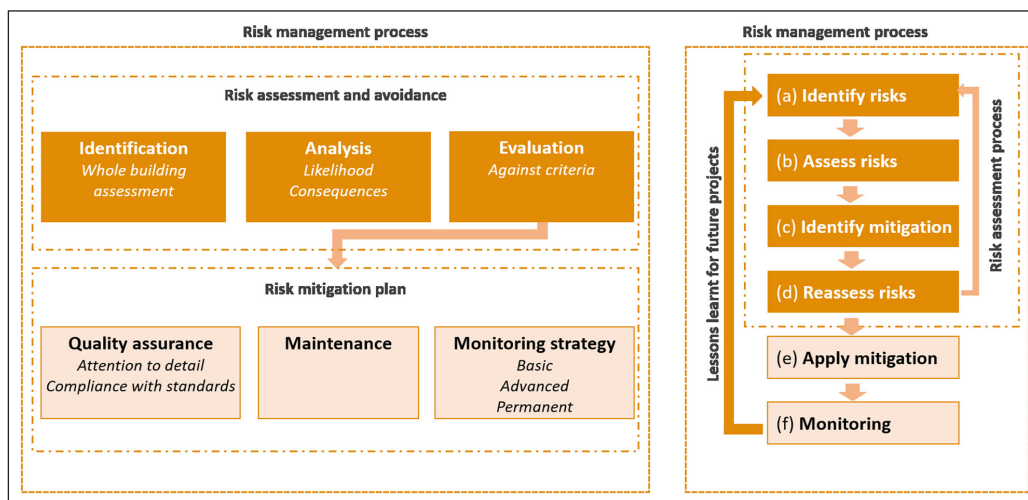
Risk management process

Risk assessment and avoidance

Identification
Whole building assessment

Analysis
Likelihood
Consequences

Evaluation
Against criteria

Risk mitigation plan

Quality assurance
Attention to detail
Compliance with standards

Maintenance

Monitoring strategy
Basic
Advanced
Permanent

Risk management process

Lessons learnt for future projects

(a) Identify risks

(b) Assess risks

(c) Identify mitigation

(d) Reassess risks

Risk assessment process

(e) Apply mitigation

(f) Monitoring